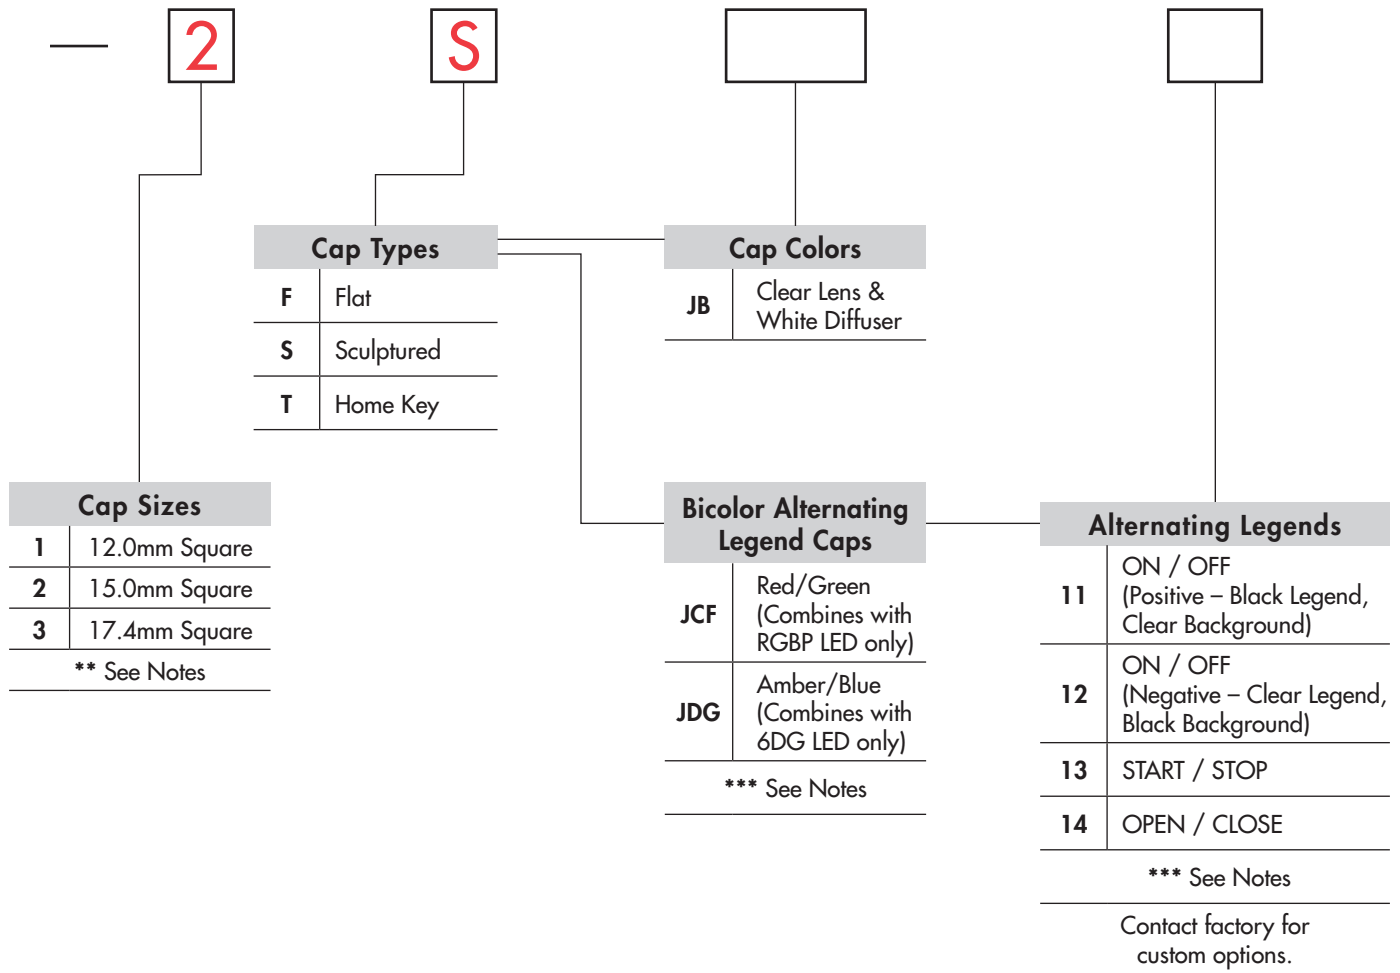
— 2 S

Cap Types

| F | Flat |
|---|---|
| S | Sculptured |
| T | Home Key |

Cap Colors

| JB | Clear Lens & White Diffuser |
|---|---|

Cap Sizes

| 1 | 12.0mm Square |
|---|---|
| 2 | 15.0mm Square |
| 3 | 17.4mm Square |

** See Notes

Bicolor Alternating Legend Caps

| JCF | Red/Green (Combines with RGBP LED only) |
|---|---|
| JDG | Amber/Blue (Combines with 6DG LED only) |

*** See Notes

Alternating Legends

| 11 | ON / OFF (Positive – Black Legend, Clear Background) |
|---|---|
| 12 | ON / OFF (Negative – Clear Legend, Black Background) |
| 13 | START / STOP |
| 14 | OPEN / CLOSE |

*** See Notes

Contact factory for custom options.